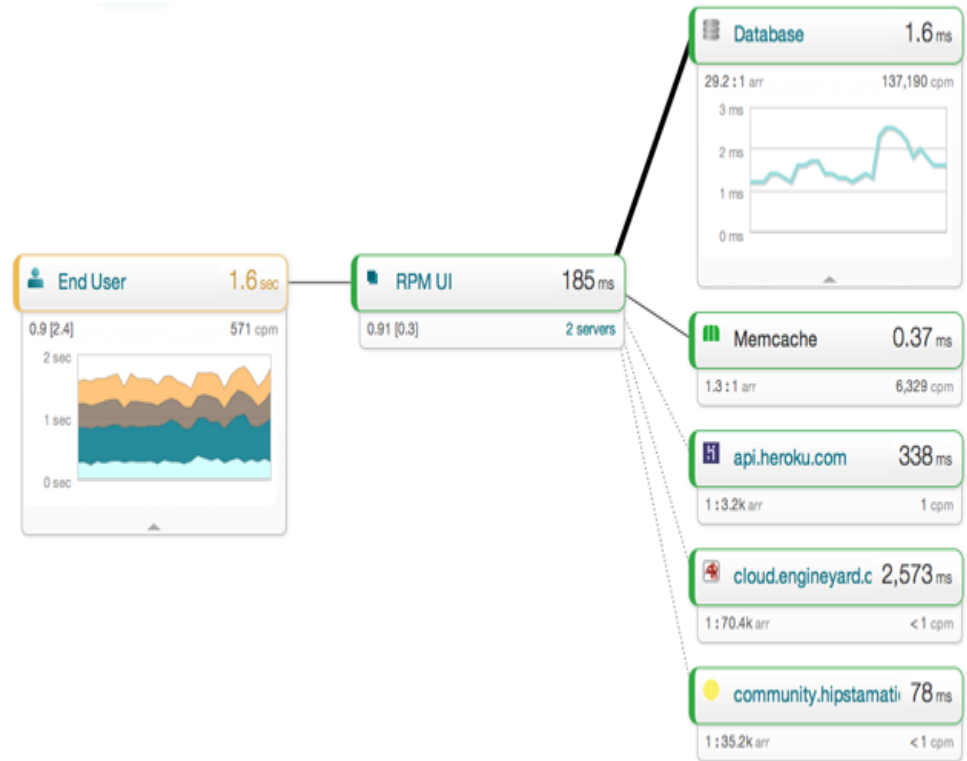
End User 1.6 sec
0.9 [2.4] 571 cpm
2 sec
1 sec
0 sec

RPM UI 185 ms
0.91 [0.3] 2 servers

Database 1.6 ms
29.2 : 1 arr 137,190 cpm
3 ms
2 ms
1 ms
0 ms

Memcache 0.37 ms
1.3 : 1 arr 6,329 cpm

api.heroku.com 338 ms
1 : 3.2k arr 1 cpm

cloud.engineyard.c 2,573 ms
1 : 70.4k arr < 1 cpm

community.hipstamati 78 ms
1 : 35.2k arr < 1 cpm